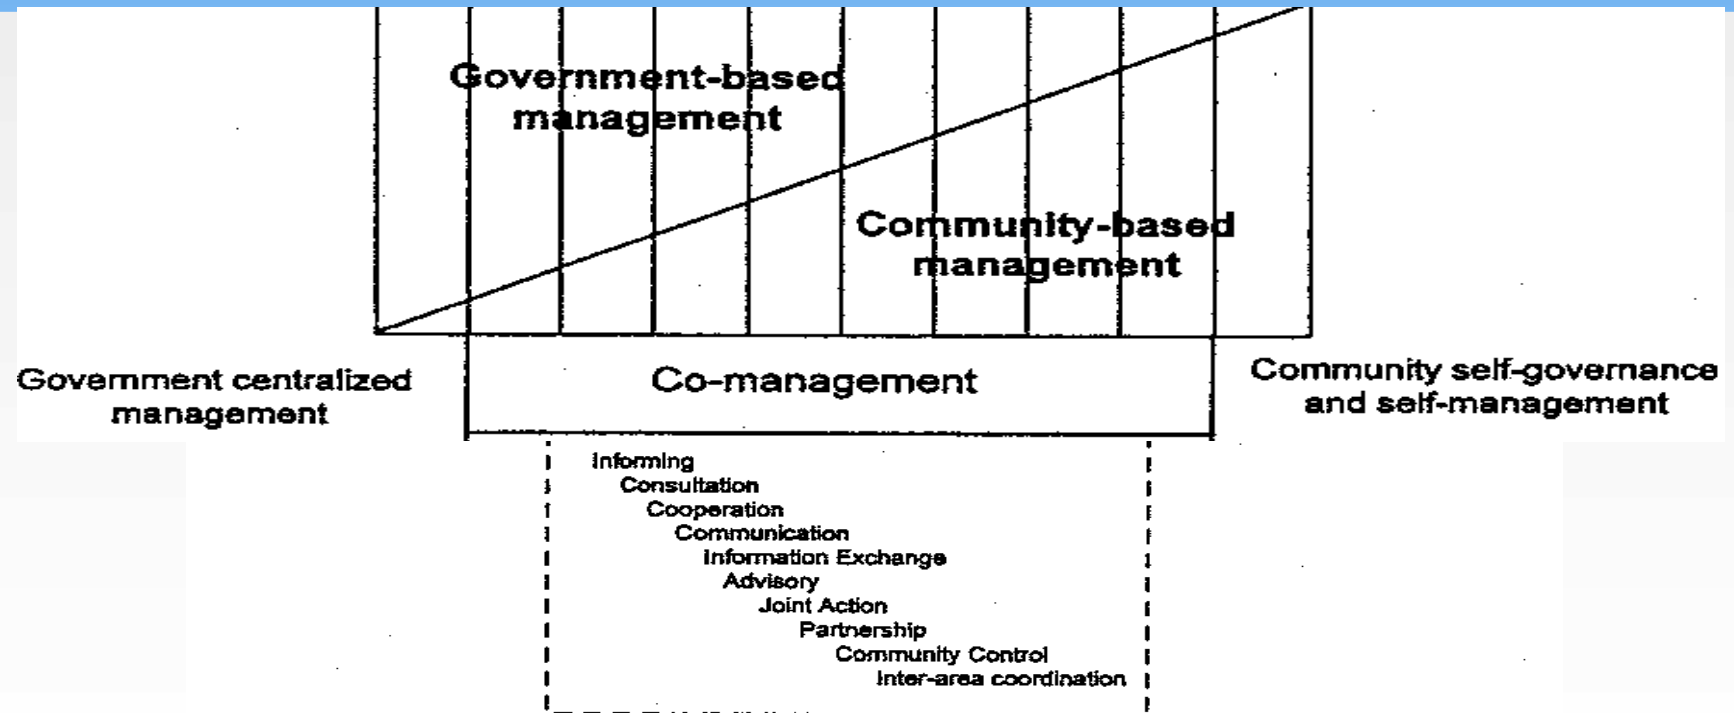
Government-based management

Community-based management

Government centralized management

Co-management

Community self-governance and self-management

Informing
Consultation
Cooperation
Communication
Information Exchange
Advisory
Joint Action
Partnership
Community Control
Inter-area coordination